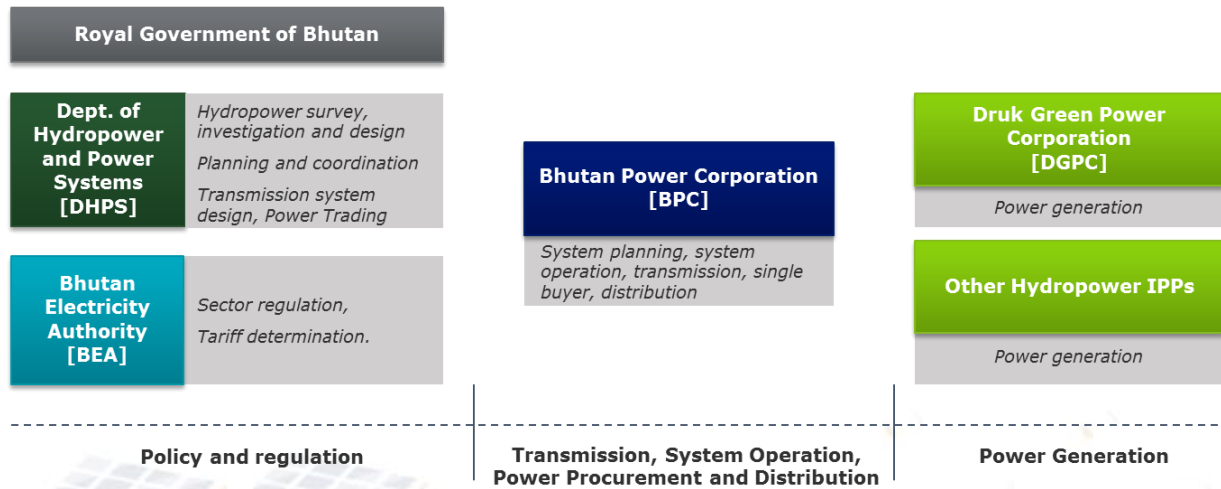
Royal Government of Bhutan

Dept. of Hydropower and Power Systems [DHPS]

Hydropower survey, investigation and design

Planning and coordination

Transmission system design, Power Trading

Bhutan Electricity Authority [BEA]

Sector regulation,

Tariff determination.

Bhutan Power Corporation [BPC]

System planning, system operation, transmission, single buyer, distribution

Druk Green Power Corporation [DGPC]

Power generation

Other Hydropower IPPs

Power generation

Policy and regulation

Transmission, System Operation, Power Procurement and Distribution

Power Generation